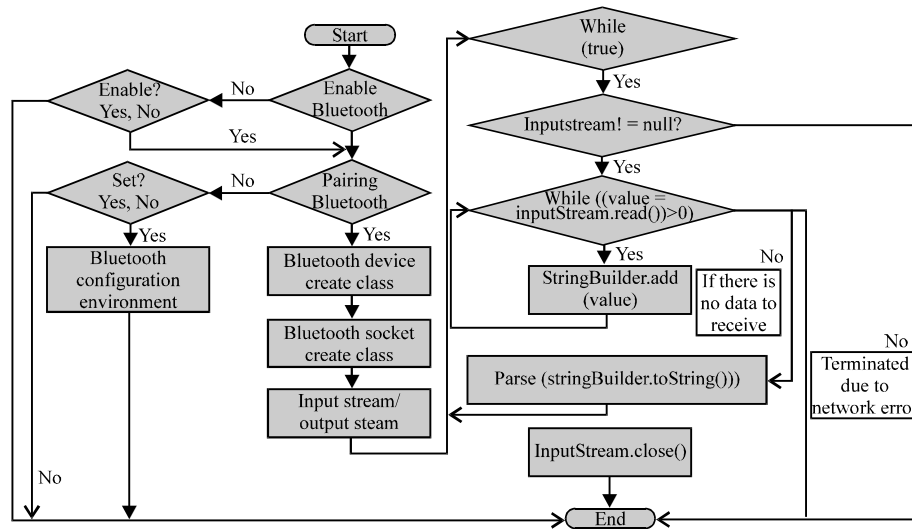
Start

Enable Bluetooth

No

Enable? Yes, No

Yes

Pairing Bluetooth

No

Set? Yes, No

Yes

Bluetooth configuration environment

Yes

Bluetooth device create class

Bluetooth socket create class

Input stream/ output steam

No

While (true)

Yes

Inputstream! = null?

Yes

While ((value = inputStream.read())>0)

Yes

StringBuilder.add (value)

No

If there is no data to receive

No

Terminated due to network erro

Parse (stringBuilder.toString()))

InputStream.close()

End